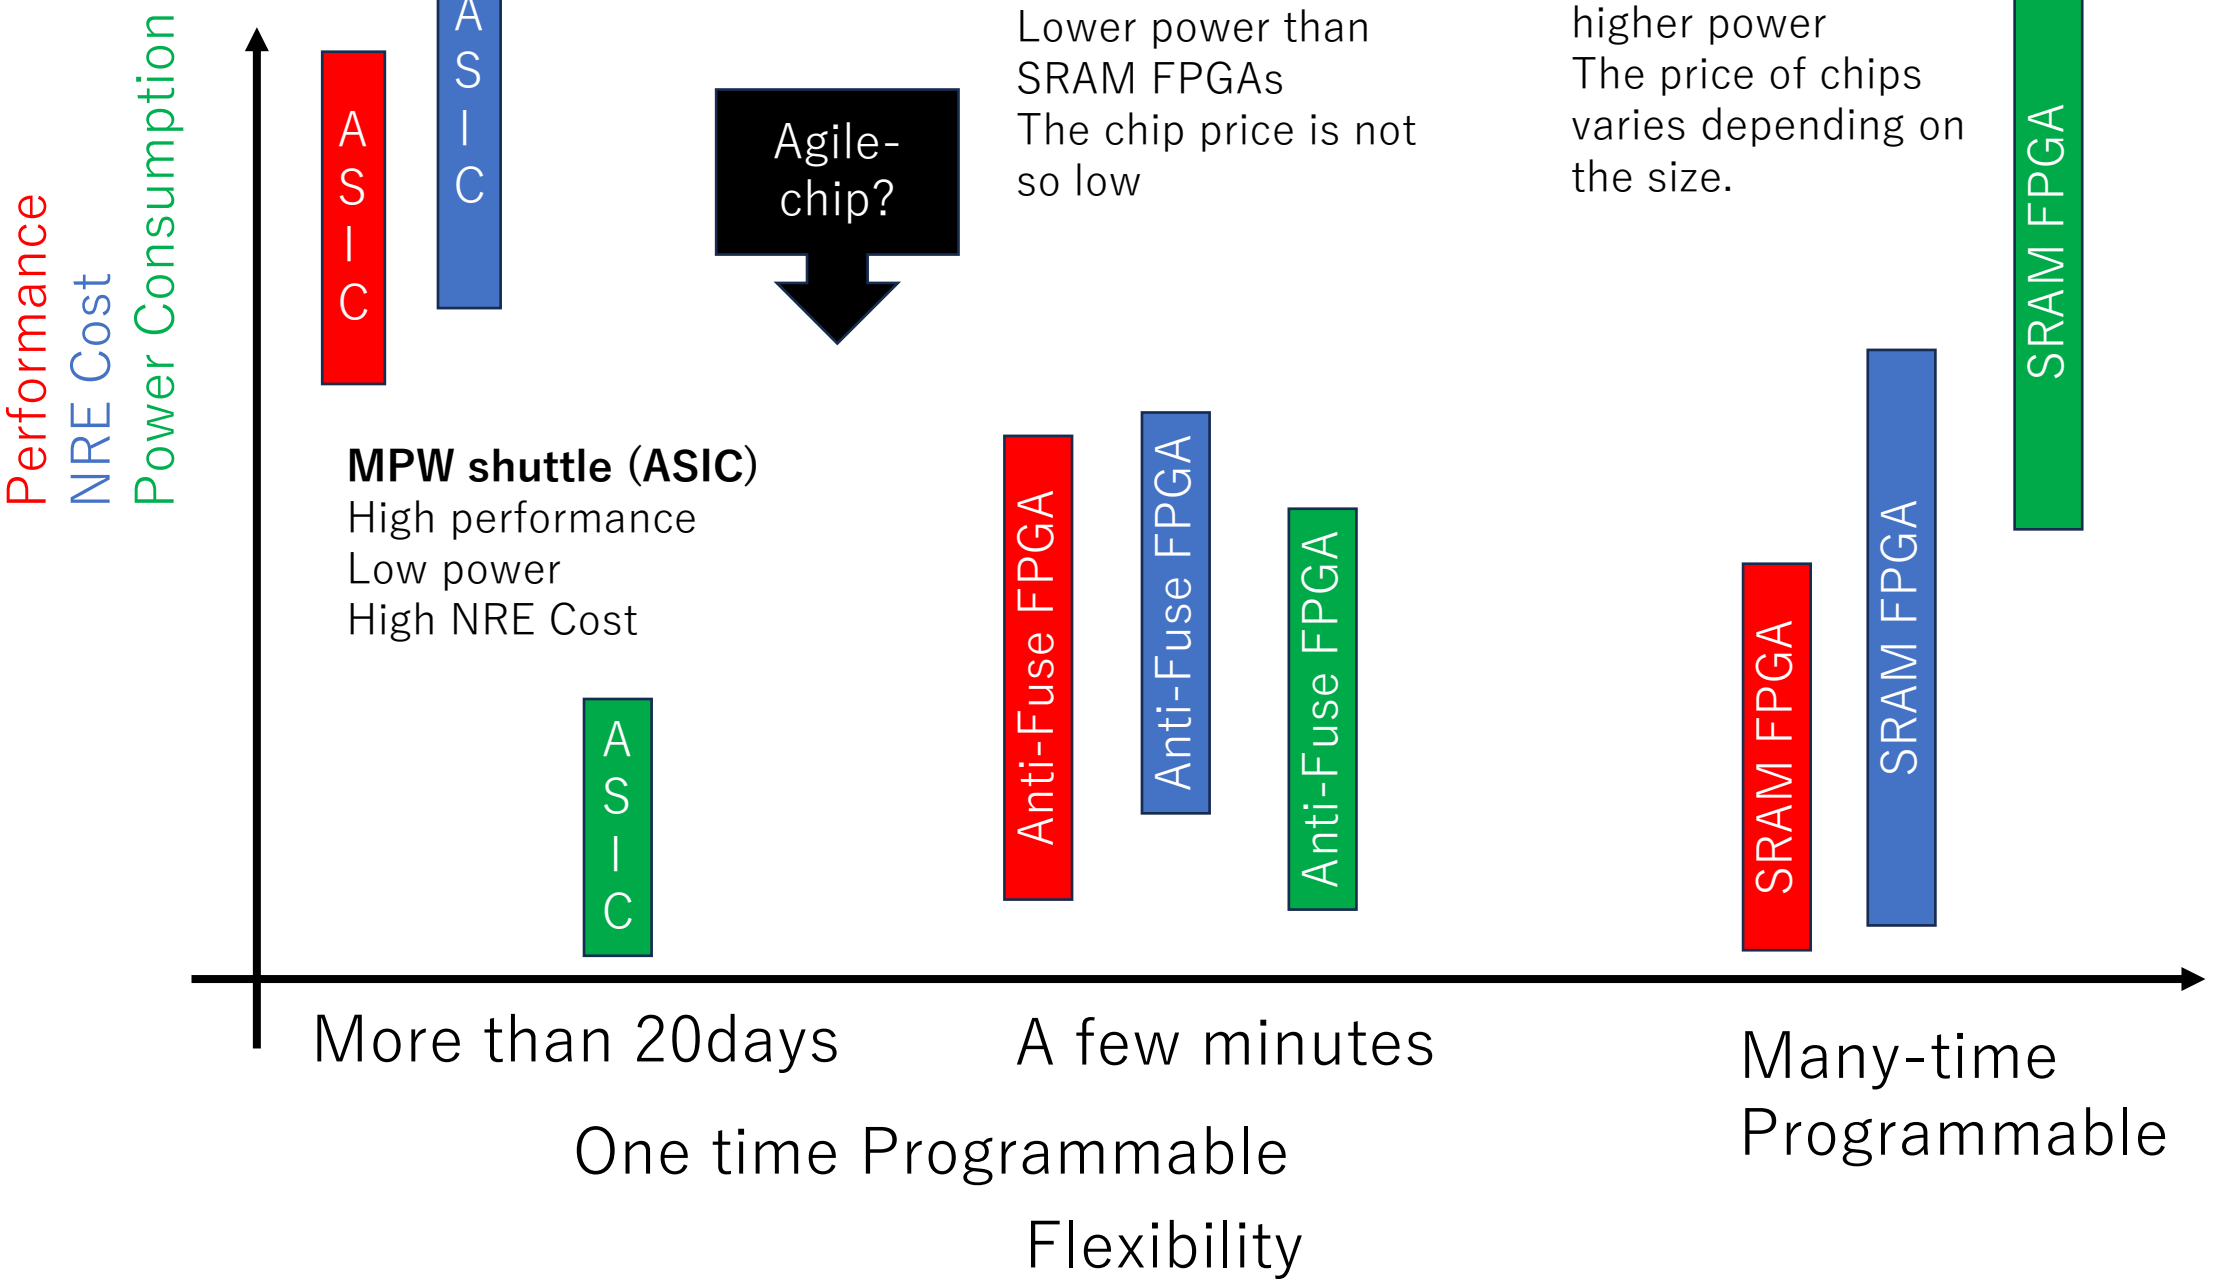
Performance
NRE Cost
Power Consumption

ASIC

ASIC

Agile-chip?

Lower power than SRAM FPGAs
The chip price is not so low

higher power
The price of chips varies depending on the size.

SRAM FPGA

MPW shuttle (ASIC)
High performance
Low power
High NRE Cost

Anti-Fuse FPGA

Anti-Fuse FPGA

Anti-Fuse FPGA

SRAM FPGA

SRAM FPGA

ASIC

More than 20days

A few minutes

Many-time Programmable

One time Programmable

Flexibility